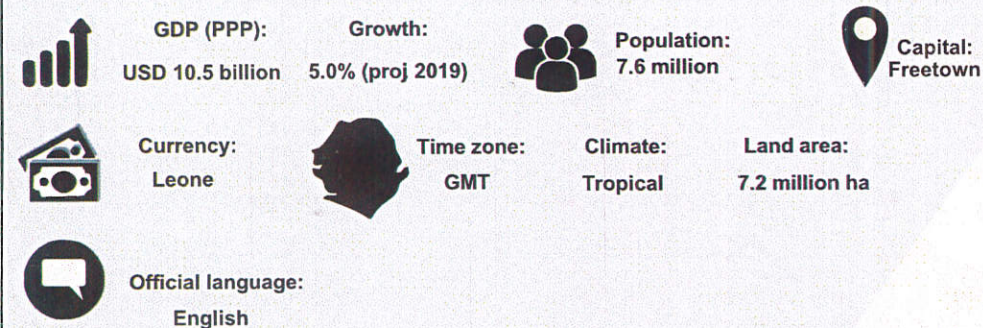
GDP (PPP):
USD 10.5 billion

Growth:
5.0% (proj 2019)

Population:
7.6 million

Capital:
Freetown

Currency:
Leone

Time zone:
GMT

Climate:
Tropical

Land area:
7.2 million ha

Official language:
English